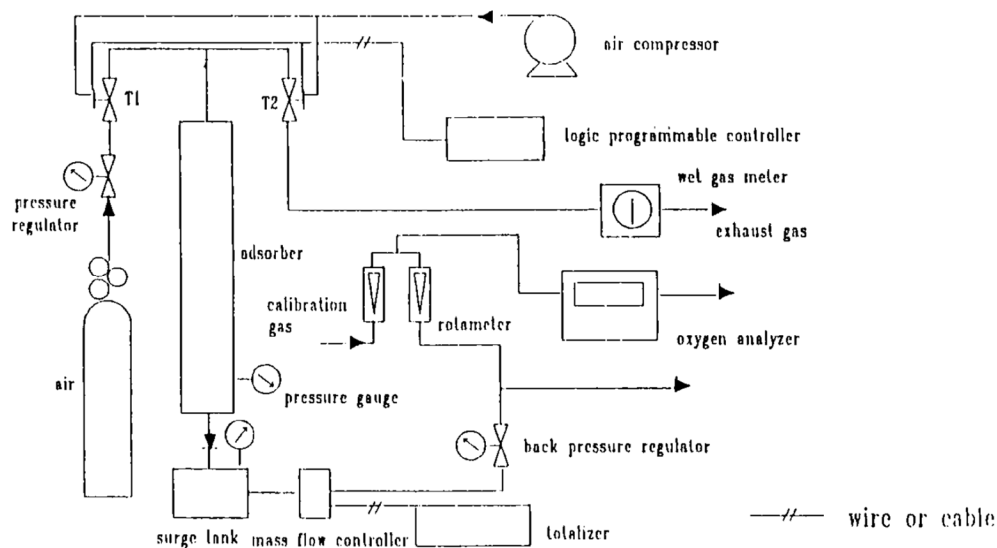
air compressor

T1

T2

logic programmable controller

pressure regulator

wet gas meter

exhaust gas

adsorber

calibration gas

rotameter

oxygen analyzer

air

pressure gauge

back pressure regulator

surge tank

mass flow controller

totalizer

—//— wire or cable